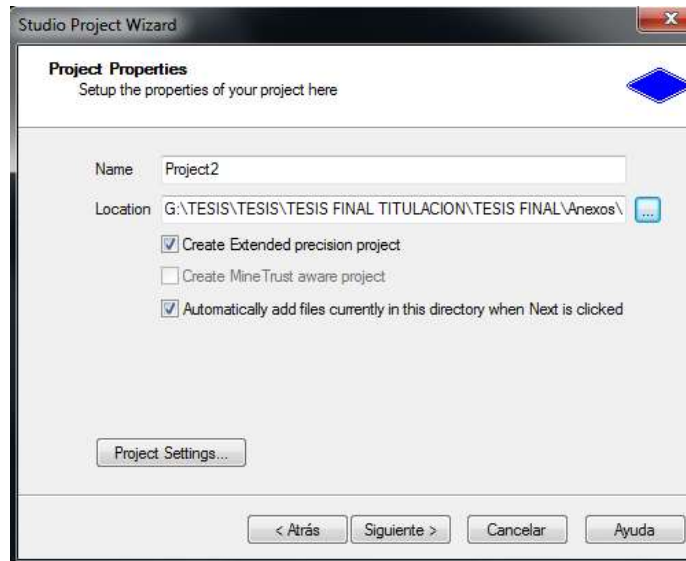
Studio Project Wizard

Project Properties
Setup the properties of your project here

Name Project2

Location G:\TESIS\TESIS\TESIS FINAL TITULACION\TESIS FINAL\Anexos\ ...

Create Extended precision project

Create Mine Trust aware project

Automatically add files currently in this directory when Next is clicked

Project Settings...

< Atrás Siguiente > Cancelar Ayuda